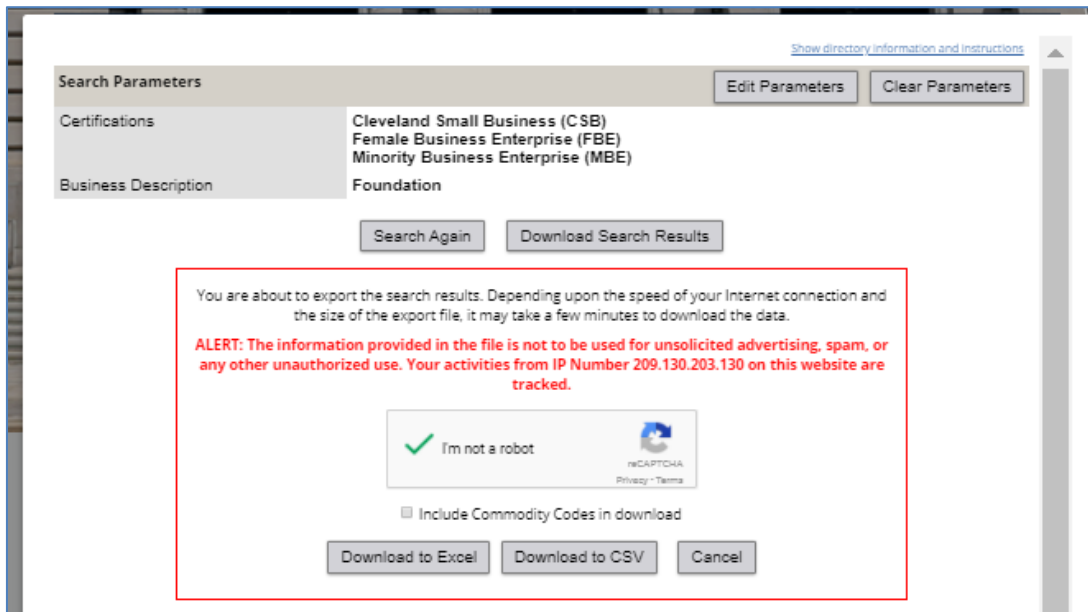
Show directory information and instructions

Search Parameters

Edit Parameters Clear Parameters

| Certifications | Cleveland Small Business (CSB)<br>Female Business Enterprise (FBE)<br>Minority Business Enterprise (MBE) |
|---|---|
| Business Description | Foundation |

Search Again Download Search Results

You are about to export the search results. Depending upon the speed of your Internet connection and the size of the export file, it may take a few minutes to download the data.

ALERT: The information provided in the file is not to be used for unsolicited advertising, spam, or any other unauthorized use. Your activities from IP Number 209.130.203.130 on this website are tracked.

I'm not a robot

reCAPTCHA
Privacy - Terms

Include Commodity Codes in download

Download to Excel Download to CSV Cancel